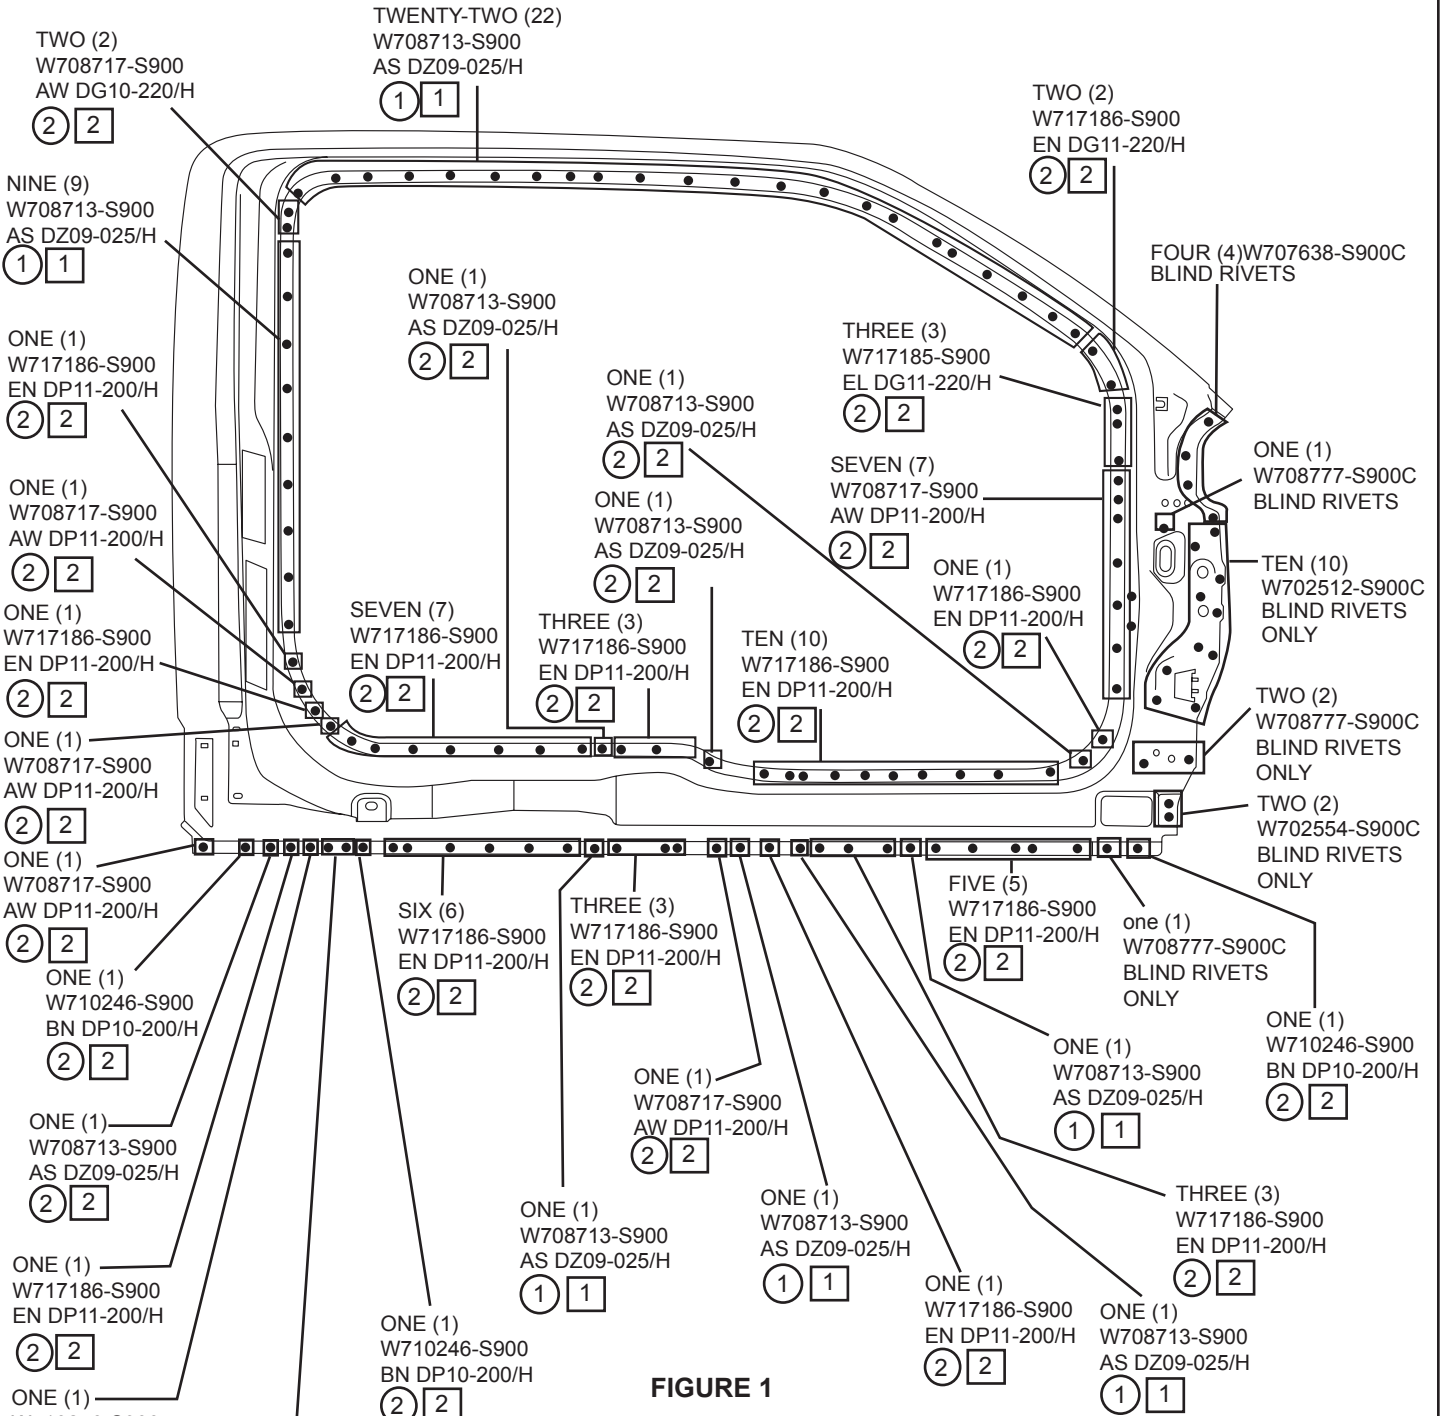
TWENTY-TWO (22)
W708713-S900
AS DZ09-025/H
1 1

TWO (2)
W708717-S900
AW DG10-220/H
2 2

TWO (2)
W717186-S900
EN DG11-220/H
2 2

NINE (9)
W708713-S900
AS DZ09-025/H
1 1

FOUR (4)W707638-S900C
BLIND RIVETS

ONE (1)
W708713-S900
AS DZ09-025/H
2 2

THREE (3)
W717185-S900
EL DG11-220/H
2 2

ONE (1)
W717186-S900
EN DP11-200/H
2 2

ONE (1)
W708713-S900
AS DZ09-025/H
2 2

ONE (1)
W708777-S900C
BLIND RIVETS

SEVEN (7)
W708717-S900
AW DP11-200/H
2 2

ONE (1)
W708717-S900
AW DP11-200/H
2 2

ONE (1)
W708713-S900
AS DZ09-025/H
2 2

TEN (10)
W702512-S900C
BLIND RIVETS
ONLY

ONE (1)
W717186-S900
EN DP11-200/H
2 2

ONE (1)
W717186-S900
EN DP11-200/H
2 2

SEVEN (7)
W717186-S900
EN DP11-200/H
2 2

THREE (3)
W717186-S900
EN DP11-200/H
2 2

TEN (10)
W717186-S900
EN DP11-200/H
2 2

TWO (2)
W708777-S900C
BLIND RIVETS
ONLY

ONE (1)
W708717-S900
AW DP11-200/H
2 2

TWO (2)
W702554-S900C
BLIND RIVETS
ONLY

ONE (1)
W708717-S900
AW DP11-200/H
2 2

SIX (6)
W717186-S900
EN DP11-200/H
2 2

THREE (3)
W717186-S900
EN DP11-200/H
2 2

FIVE (5)
W717186-S900
EN DP11-200/H
2 2

one (1)
W708777-S900C
BLIND RIVETS
ONLY

ONE (1)
W710246-S900
BN DP10-200/H
2 2

ONE (1)
W710246-S900
BN DP10-200/H
2 2

ONE (1)
W708713-S900
AS DZ09-025/H
1 1

ONE (1)
W708713-S900
AS DZ09-025/H
2 2

ONE (1)
W708717-S900
AW DP11-200/H
2 2

THREE (3)
W717186-S900
EN DP11-200/H
2 2

ONE (1)
W708713-S900
AS DZ09-025/H
1 1

ONE (1)
W708713-S900
AS DZ09-025/H
1 1

ONE (1)
W717186-S900
EN DP11-200/H
2 2

ONE (1)
W717186-S900
EN DP11-200/H
2 2

ONE (1)
W708713-S900
AS DZ09-025/H
1 1

ONE (1)
W710246-S900
BN DP10-200/H
2 2

ONE (1)
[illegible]

FIGURE 1